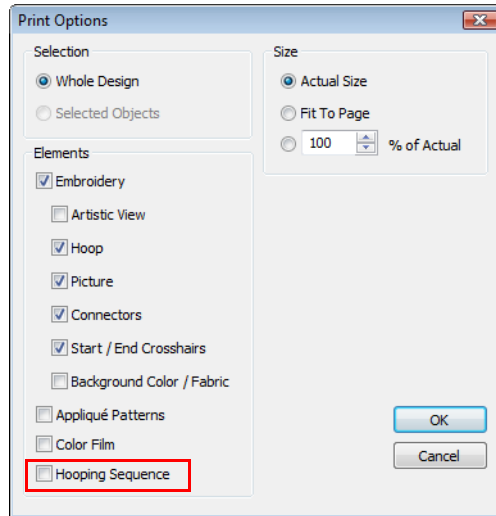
Print Options

Selection
Whole Design
Selected Objects

Size
Actual Size
Fit To Page
100 % of Actual

Elements
Embroidery
Artistic View
Hoop
Picture
Connectors
Start / End Crosshairs
Background Color / Fabric
Appliqué Patterns
Color Film
Hooping Sequence

OK
Cancel